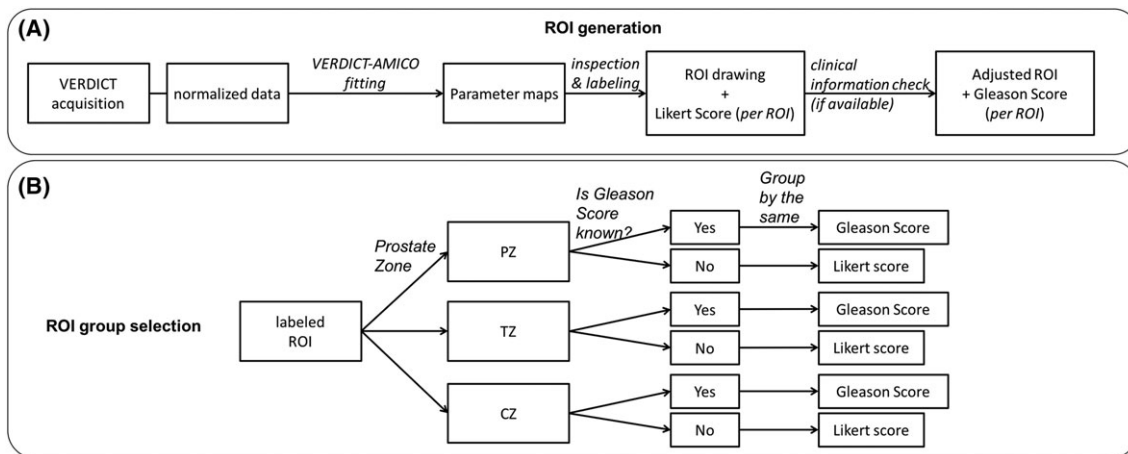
(A)

ROI generation

VERDICT acquisition

normalized data

VERDICT-AMICO fitting

Parameter maps

inspection & labeling

ROI drawing + Likert Score (per ROI)

clinical information check (if available)

Adjusted ROI + Gleason Score (per ROI)

(B)

ROI group selection

labeled ROI

Prostate Zone

PZ

TZ

CZ

Is Gleason Score known?

Yes

No

Yes

No

Yes

No

Group by the same

Gleason Score

Likert score

Gleason Score

Likert score

Gleason Score

Likert score